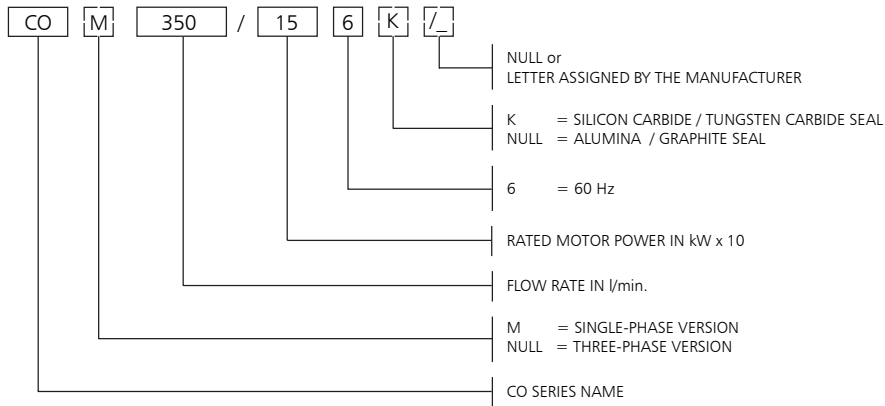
CO M 350 / 15 6 K /_

NULL or
LETTER ASSIGNED BY THE MANUFACTURER

K = SILICON CARBIDE / TUNGSTEN CARBIDE SEAL
NULL = ALUMINA / GRAPHITE SEAL

6 = 60 Hz

RATED MOTOR POWER IN kW x 10

FLOW RATE IN l/min.

M = SINGLE-PHASE VERSION
NULL = THREE-PHASE VERSION

CO SERIES NAME